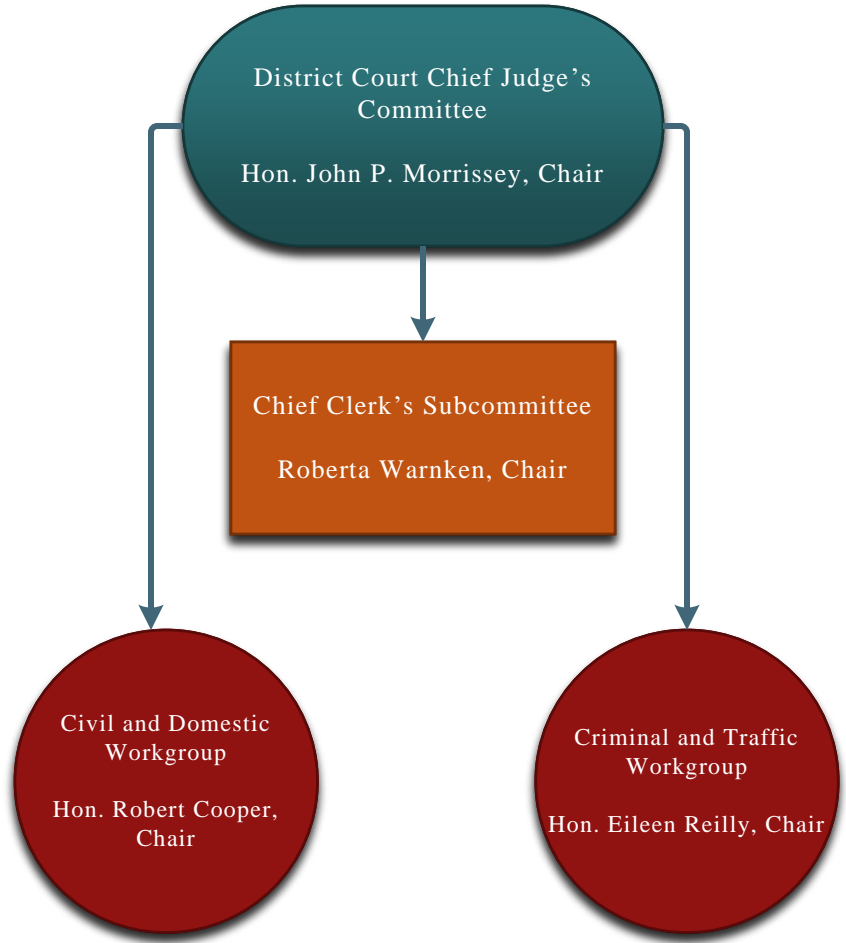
District Court Chief Judge's Committee

Hon. John P. Morrissey, Chair

Chief Clerk's Subcommittee

Roberta Warnken, Chair

Civil and Domestic Workgroup

Hon. Robert Cooper, Chair

Criminal and Traffic Workgroup

Hon. Eileen Reilly, Chair